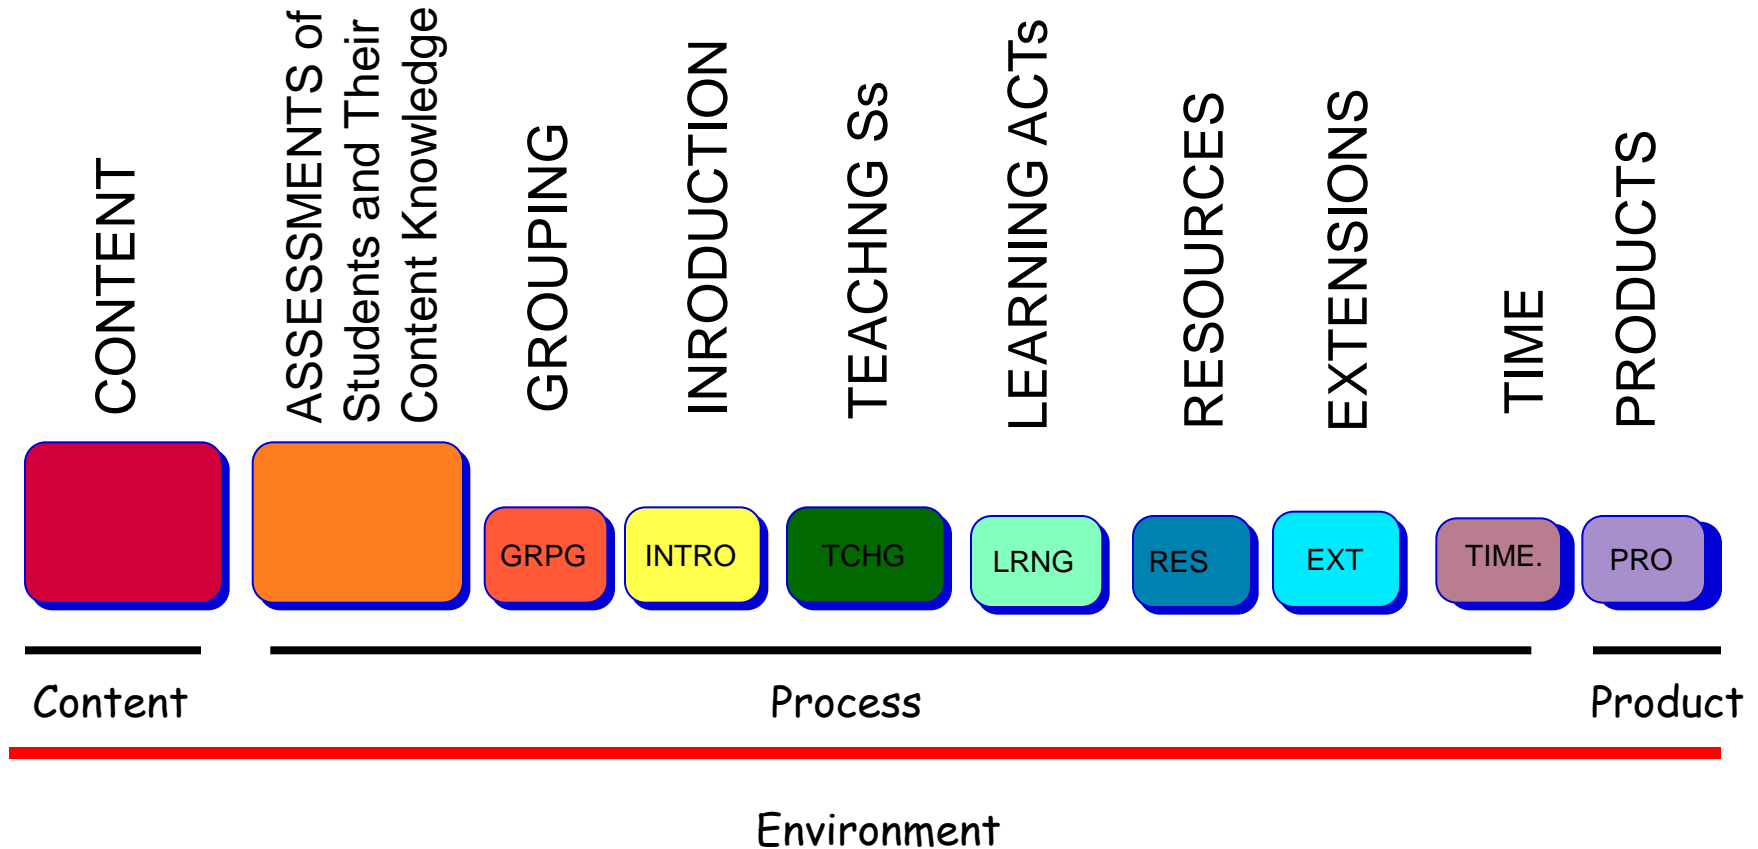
CONTENT

ASSESSMENTS of Students and Their Content Knowledge

GROUPING

INRODUCTION

TEACHNG Ss

LEARNING ACTs

RESOURCES

EXTENSIONS

TIME

PRODUCTS

GRPG

INTRO

TCHG

LRNG

RES

EXT

TIME.

PRO

Content

Process

Product

Environment